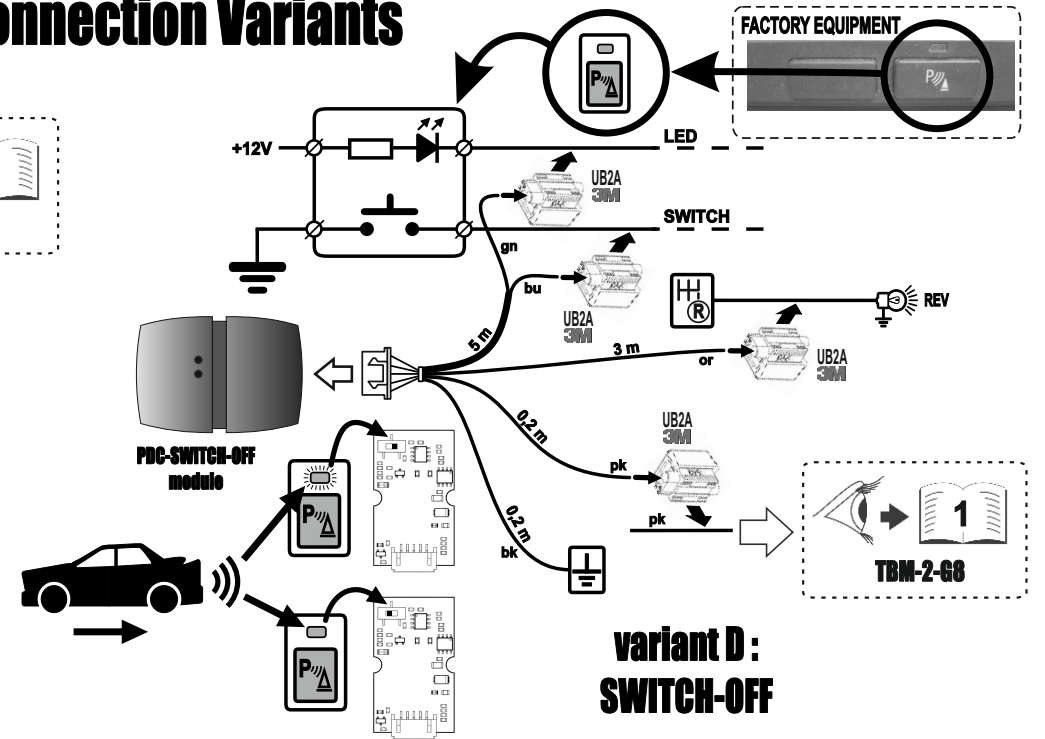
onnection Variants

FACTORY EQUIPMENT

+12V

LED

SWITCH

UB2A
3M

gn

bu

UB2A
3M

R

REV

5 m

3 m

or

UB2A
3M

0,2 m

UB2A
3M

pk

pk

PDC-SWITCH-OFF
module

0,2 m

bk

1

TBM-2-G8

variant D :
SWITCH-OFF